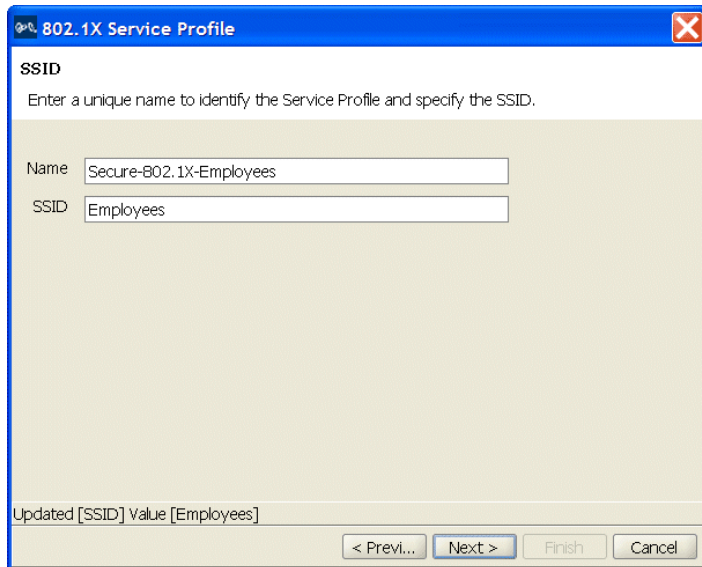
802.1X Service Profile

SSID

Enter a unique name to identify the Service Profile and specify the SSID.

Name Secure-802.1X-Employees

SSID Employees

Updated [SSID] Value [Employees]

< Previ... Next > Finish Cancel